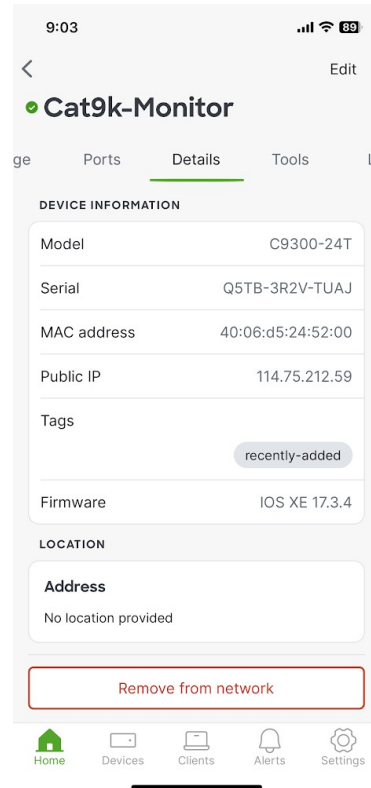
9:03

89

Edit

Cat9k-Monitor

ge Ports Details Tools L

DEVICE INFORMATION

Model C9300-24T

Serial Q5TB-3R2V-TUAJ

MAC address 40:06:d5:24:52:00

Public IP 114.75.212.59

Tags

recently-added

Firmware IOS XE 17.3.4

LOCATION

Address

No location provided

Remove from network

Home Devices Clients Alerts Settings